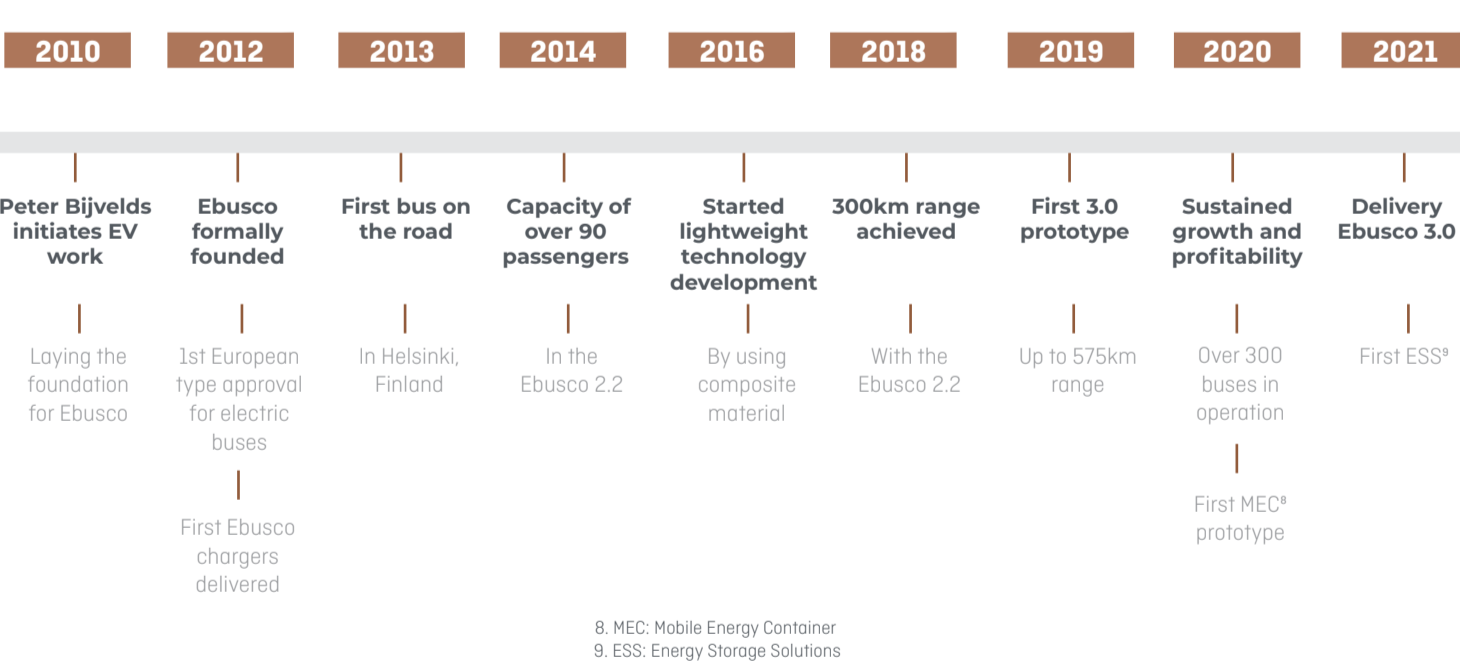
2010

Peter Bijvelds initiates EV work

Laying the foundation for Ebusco

2012

Ebusco formally founded

1st European type approval for electric buses

First Ebusco chargers delivered

2013

First bus on the road

In Helsinki, Finland

2014

Capacity of over 90 passengers

In the Ebusco 2.2

2016

Started lightweight technology development

By using composite material

2018

300km range achieved

With the Ebusco 2.2

2019

First 3.0 prototype

Up to 575km range

2020

Sustained growth and profitability

Over 300 buses in operation

First MEC$^8$ prototype

2021

Delivery Ebusco 3.0

First ESS$^9$

8. MEC: Mobile Energy Container
9. ESS: Energy Storage Solutions